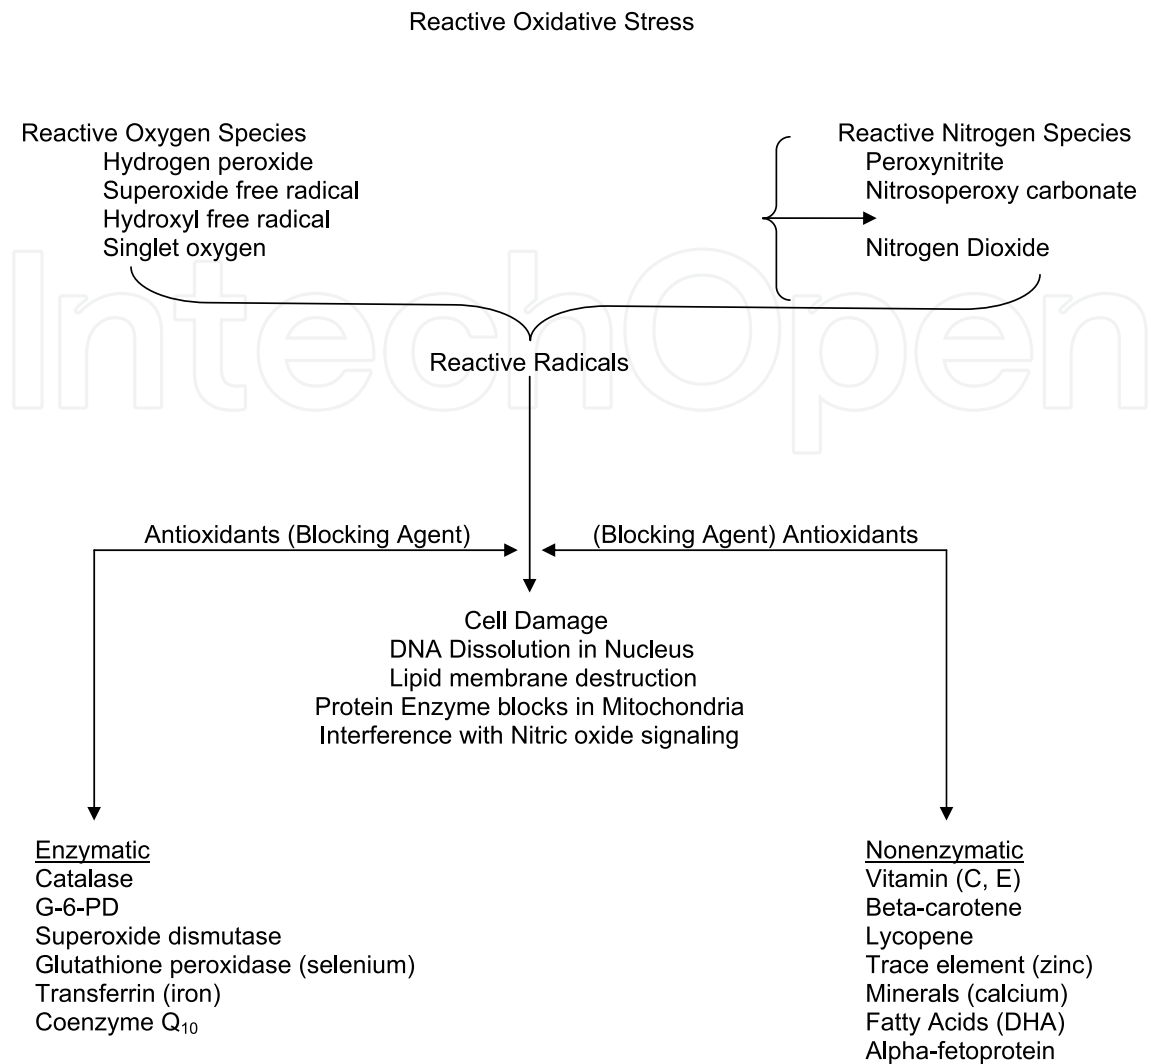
Reactive Oxidative Stress

Reactive Oxygen Species
Hydrogen peroxide
Superoxide free radical
Hydroxyl free radical
Singlet oxygen

Reactive Nitrogen Species
Peroxynitrite
Nitrosoperoxy carbonate
Nitrogen Dioxide

Reactive Radicals

Antioxidants (Blocking Agent)

(Blocking Agent) Antioxidants

Cell Damage
DNA Dissolution in Nucleus
Lipid membrane destruction
Protein Enzyme blocks in Mitochondria
Interference with Nitric oxide signaling

Enzymatic
Catalase
G-6-PD
Superoxide dismutase
Glutathione peroxidase (selenium)
Transferrin (iron)
Coenzyme $Q_{10}$

Nonenzymatic
Vitamin (C, E)
Beta-carotene
Lycopene
Trace element (zinc)
Minerals (calcium)
Fatty Acids (DHA)
Alpha-fetoprotein